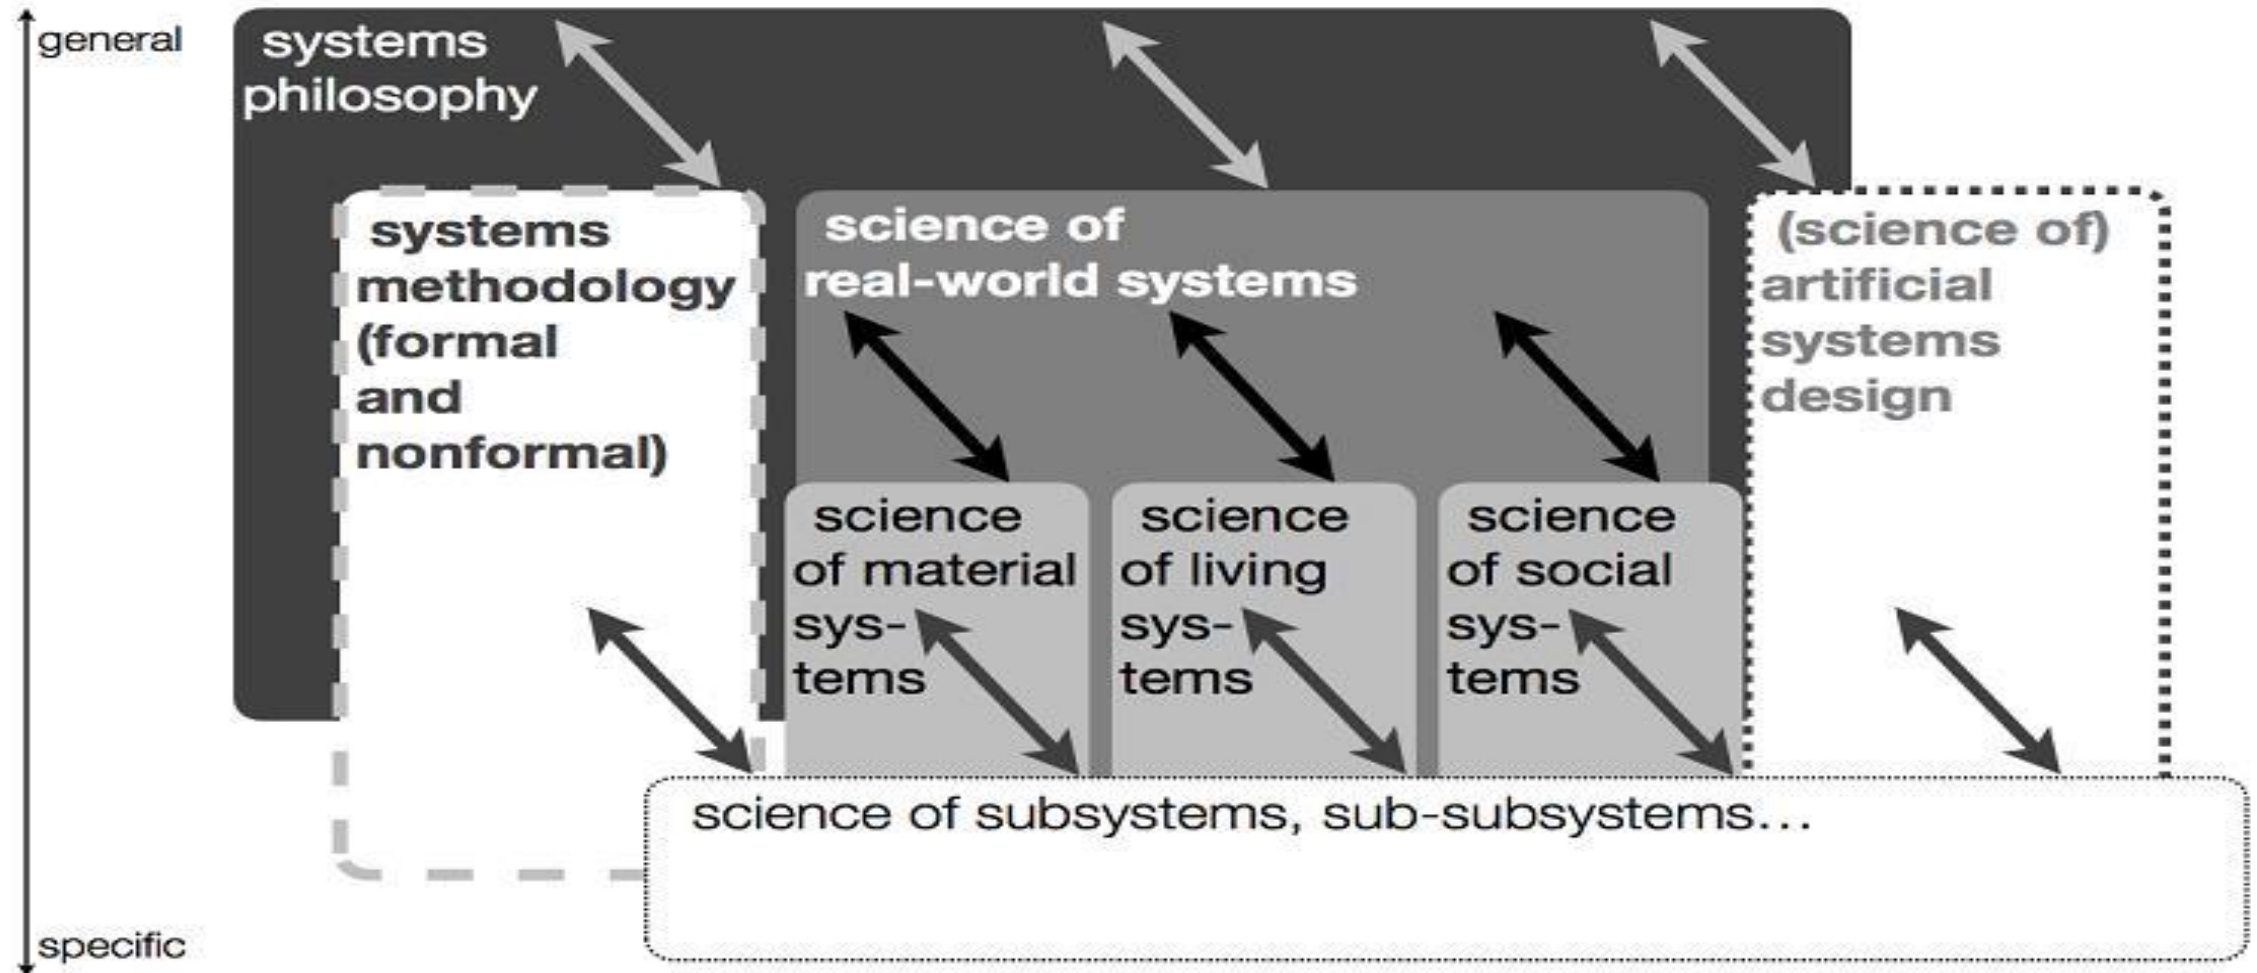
general

specific

systems philosophy

systems methodology (formal and nonformal)

science of real-world systems

(science of) artificial systems design

science of material systems

science of living systems

science of social systems

science of subsystems, sub-subsystems...